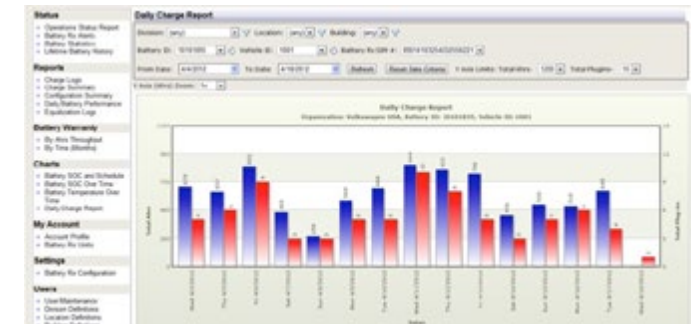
Status
Operations Status Report
Battery Rx Alerts
Battery Statistics
Lifetime Battery History

Reports
Charge Logs
Charge Summary
Configuration Summary
Daily Battery Performance
Equalization Logs

Battery Warranty
By Amp Throughput
By Time (Months)

Charts
Battery SOC and Schedule
Battery SOC Over Time
Battery Temperature Over Time
Daily Charge Report

My Account
Account Profile
Battery Rx Users

Settings
Battery Rx Configuration

Users
User Maintenance
Division Definitions
Location Definitions

Daily Charge Report

Division: (any) Location: (any) Building: (any)

Battery ID: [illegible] Vehicle ID: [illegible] Battery Rx SER #: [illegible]

From Date: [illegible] To Date: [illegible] Refresh Reset Data Columns Y Axis Limits: Total Ahrs: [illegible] Total Plugins: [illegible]

X Axis (Wind) Zoom: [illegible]

Daily Charge Report
Organization: Volkswagen USA, Battery ID: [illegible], Vehicle ID: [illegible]

Total Ahrs

Total Plug-ins